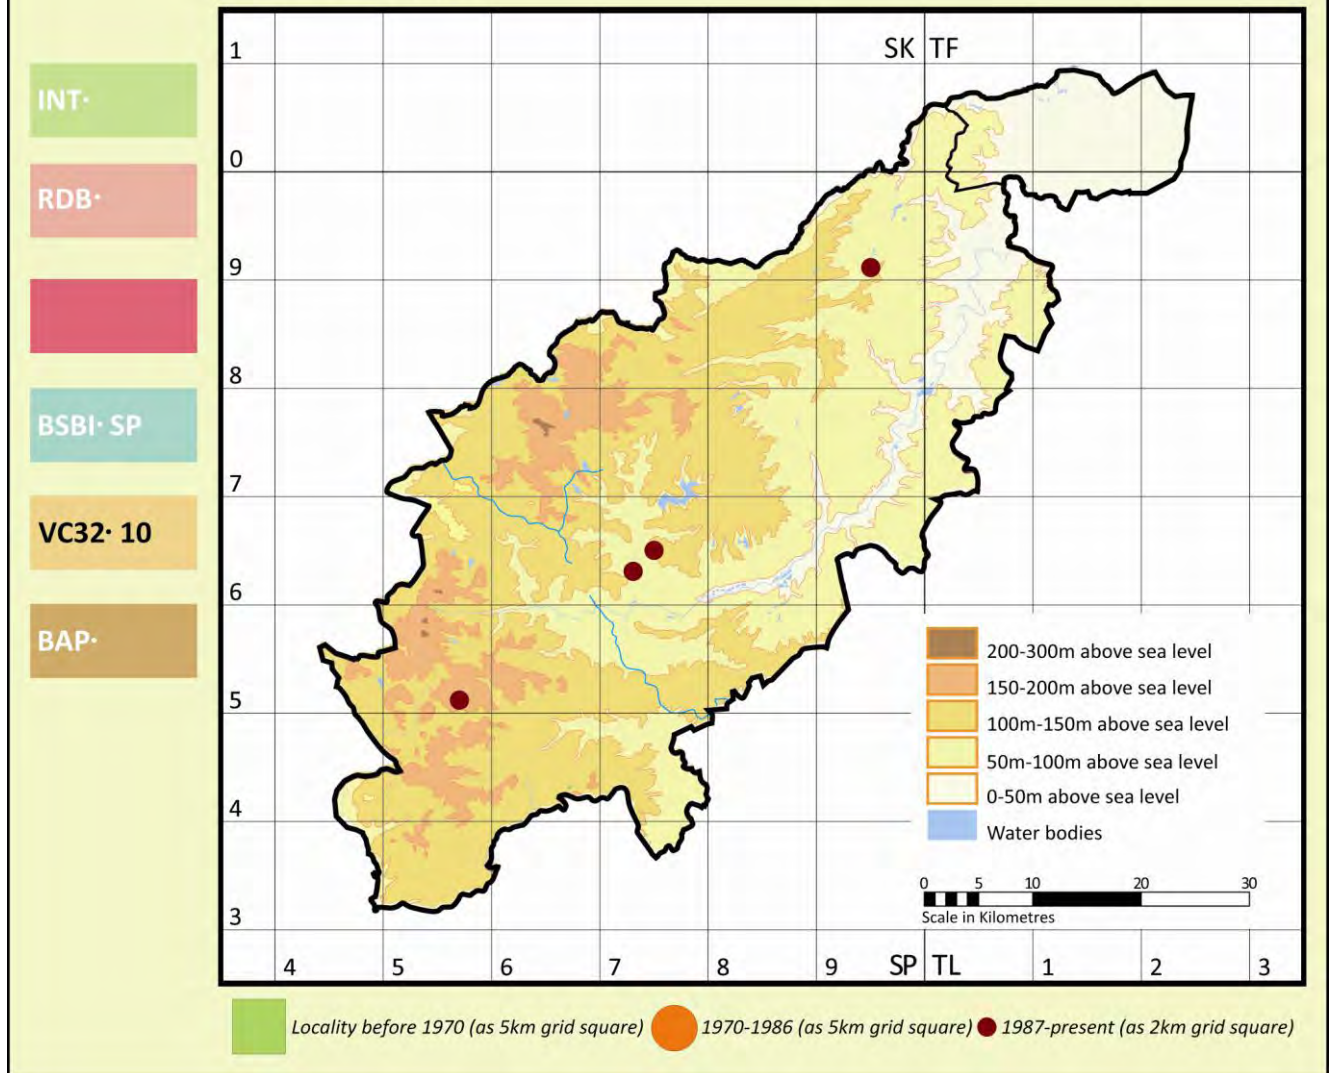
INT·

RDB·

BSBI· SP

VC32· 10

BAP·

1
0
9
8
7
6
5
4
3

SK TF

200-300m above sea level
150-200m above sea level
100m-150m above sea level
50m-100m above sea level
0-50m above sea level
Water bodies

0 5 10 20 30
Scale in Kilometres

4 5 6 7 8 9 SP TL 1 2 3

Locality before 1970 (as 5km grid square) 1970-1986 (as 5km grid square) 1987-present (as 2km grid square)